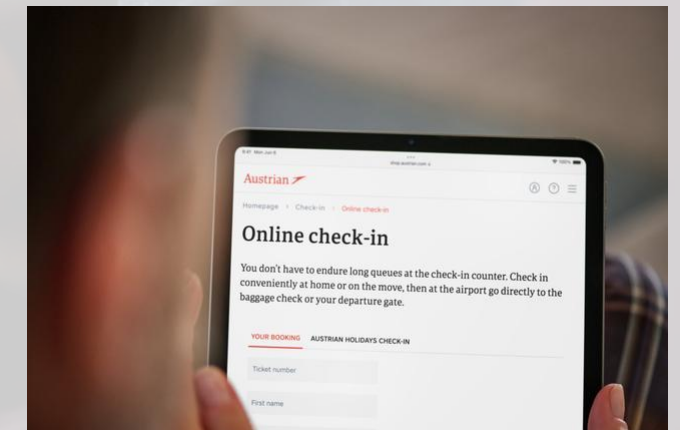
Austrian

Homepage > Check-in > Online check-in

Online check-in

You don't have to endure long queues at the check-in counter. Check in conveniently at home or on the move, then at the airport go directly to the baggage check or your departure gate.

YOUR BOOKING AUSTRIAN HOLIDAYS CHECK-IN

Ticket number

First name